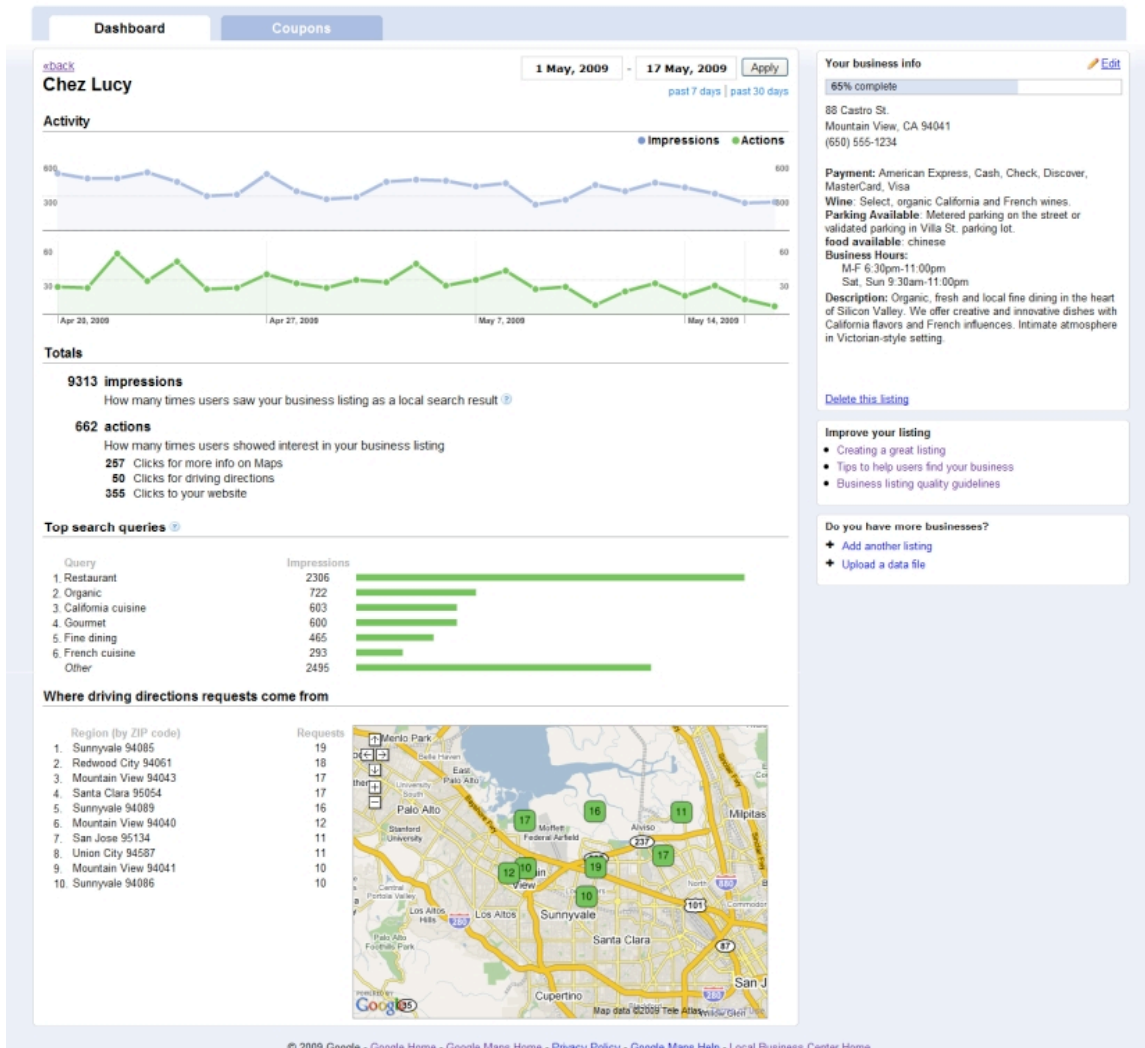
Dashboard | Coupons

«back
Chez Lucy

1 May, 2009 - 17 May, 2009 Apply
past 7 days | past 30 days

Activity

Impressions Actions

600
300
600
300
60
30
60
30

Apr 20, 2009 Apr 27, 2009 May 7, 2009 May 14, 2009

Totals

9313 impressions
How many times users saw your business listing as a local search result

662 actions
How many times users showed interest in your business listing
257 Clicks for more info on Maps
50 Clicks for driving directions
355 Clicks to your website

Top search queries

| Query | Impressions |
|---|---|
| 1. Restaurant | 2306 |
| 2. Organic | 722 |
| 3. California cuisine | 603 |
| 4. Gourmet | 600 |
| 5. Fine dining | 465 |
| 6. French cuisine | 293 |
| Other | 2495 |

Where driving directions requests come from

| Region (by ZIP code) | Requests |
|---|---|
| 1. Sunnyvale 94085 | 19 |
| 2. Redwood City 94061 | 18 |
| 3. Mountain View 94043 | 17 |
| 4. Santa Clara 95054 | 17 |
| 5. Sunnyvale 94089 | 16 |
| 6. Mountain View 94040 | 12 |
| 7. San Jose 95134 | 11 |
| 8. Union City 94587 | 11 |
| 9. Mountain View 94041 | 10 |
| 10. Sunnyvale 94086 | 10 |

Menlo Park Belle Haven East Palo Alto Palo Alto Stanford University Moffett Federal Airfield Alviso Milpitas Sunnyvale Los Altos Los Altos Hills Santa Clara Cupertino San J 17 16 11 17 12 10 19 10 237 101 880 280 87 85 Map data ©2009 Tele Atlas Google

Your business info
Edit
65% complete

88 Castro St.
Mountain View, CA 94041
(650) 555-1234

Payment: American Express, Cash, Check, Discover, MasterCard, Visa
Wine: Select, organic California and French wines.
Parking Available: Metered parking on the street or validated parking in Villa St. parking lot.
food available: chinese
Business Hours:
M-F 6:30pm-11:00pm
Sat, Sun 9:30am-11:00pm
Description: Organic, fresh and local fine dining in the heart of Silicon Valley. We offer creative and innovative dishes with California flavors and French influences. Intimate atmosphere in Victorian-style setting.

Delete this listing

Improve your listing
• Creating a great listing
• Tips to help users find your business
• Business listing quality guidelines

Do you have more businesses?
+ Add another listing
+ Upload a data file

© 2009 Google - Google Home - Google Maps Home - Privacy Policy - Google Maps Help - Local Business Center Home